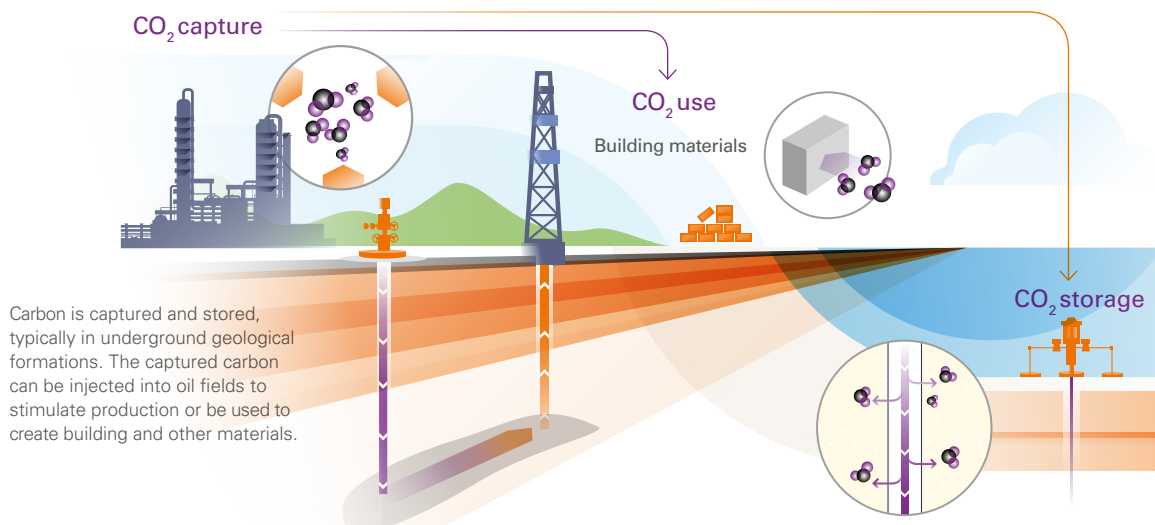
$CO_2$ capture

$CO_2$ use

Building materials

$CO_2$ storage

Carbon is captured and stored, typically in underground geological formations. The captured carbon can be injected into oil fields to stimulate production or be used to create building and other materials.